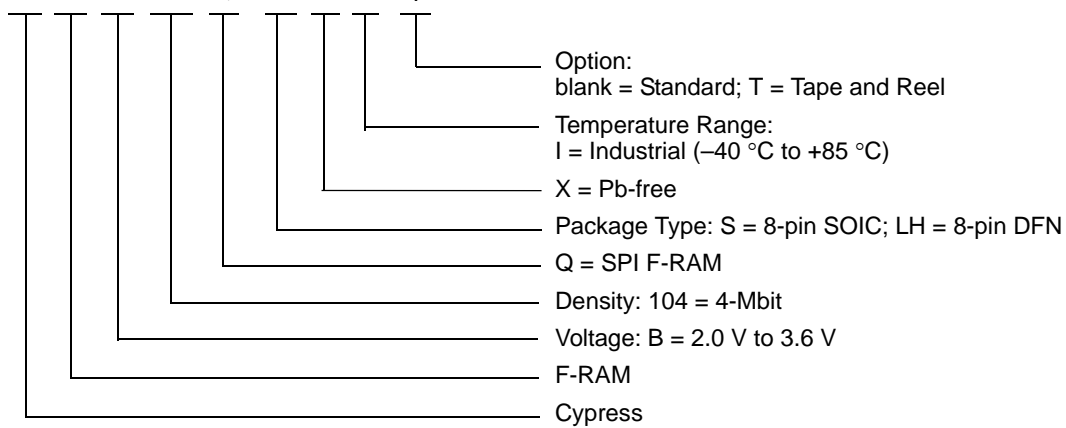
Option:
blank = Standard; T = Tape and Reel

Temperature Range:
I = Industrial (–40 °C to +85 °C)

X = Pb-free

Package Type: S = 8-pin SOIC; LH = 8-pin DFN

Q = SPI F-RAM

Density: 104 = 4-Mbit

Voltage: B = 2.0 V to 3.6 V

F-RAM

Cypress